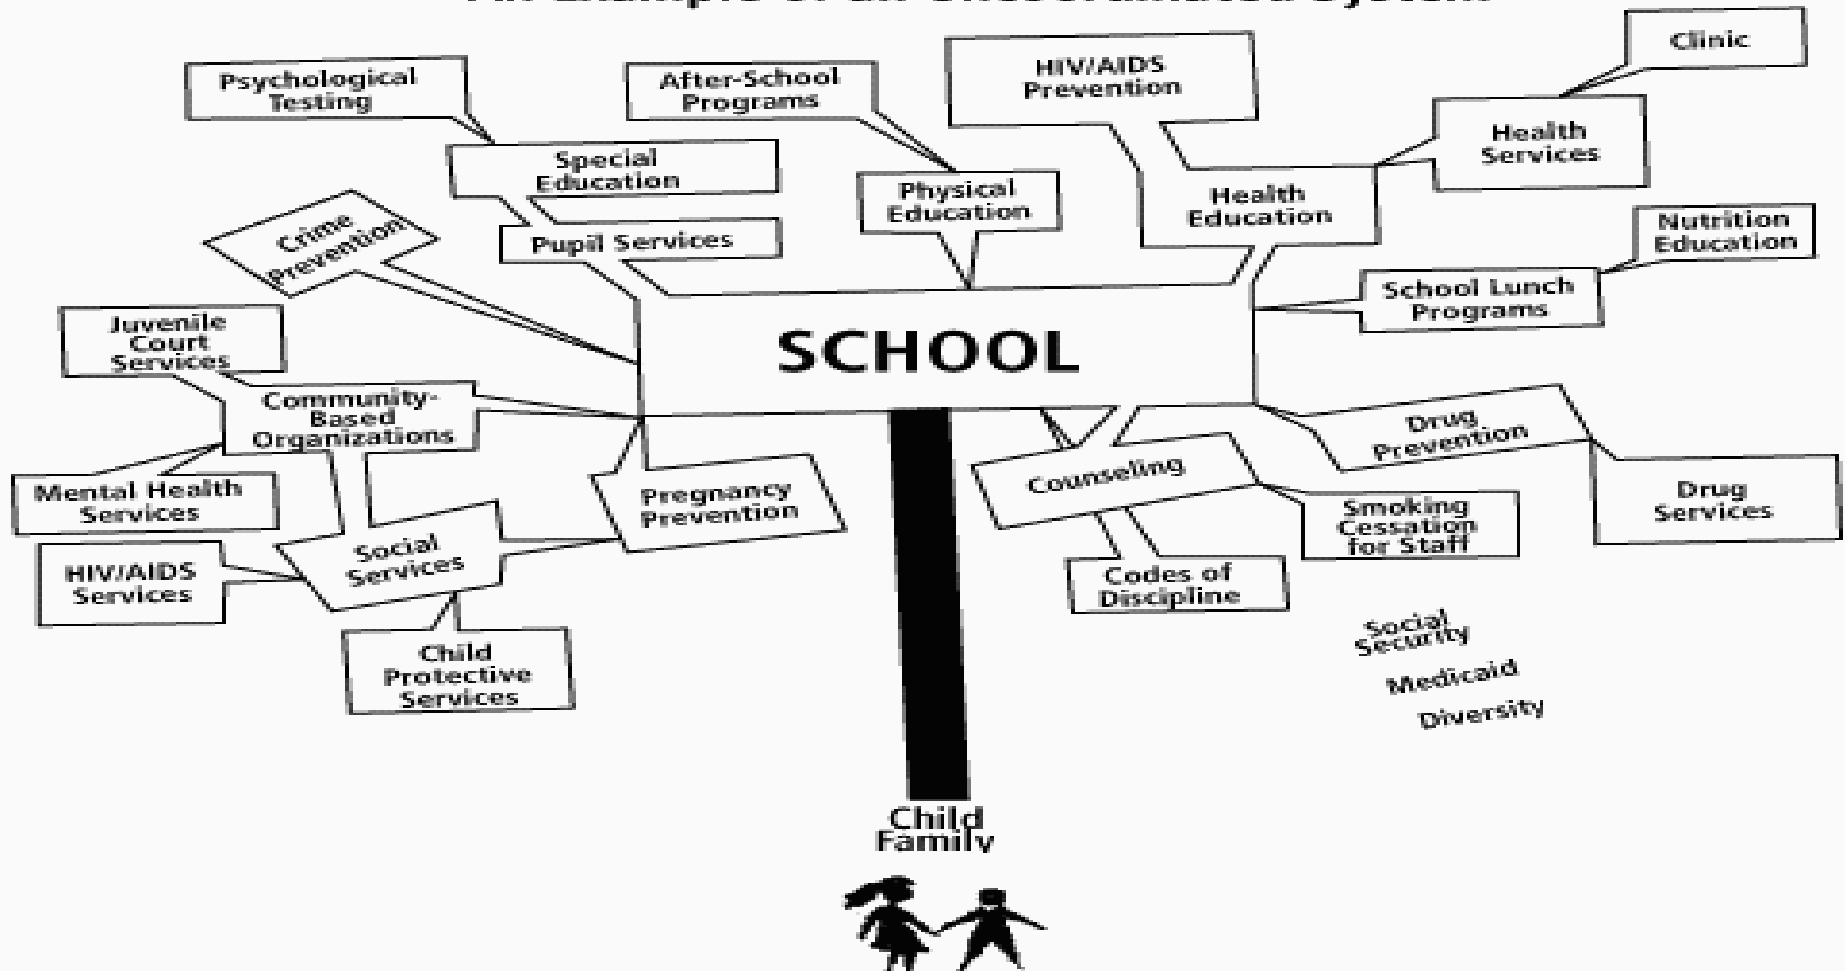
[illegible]

Psychological Testing

After-School Programs

HIV/AIDS Prevention

Clinic

Special Education

Physical Education

Health Education

Health Services

Crime Prevention

Pupil Services

Nutrition Education

School Lunch Programs

Juvenile Court Services

SCHOOL

Community-Based Organizations

Drug Prevention

Mental Health Services

Counseling

Pregnancy Prevention

Smoking Cessation for Staff

Drug Services

Social Services

HIV/AIDS Services

Codes of Discipline

Child Protective Services

Social Security

Medicaid

Diversity

Child Family